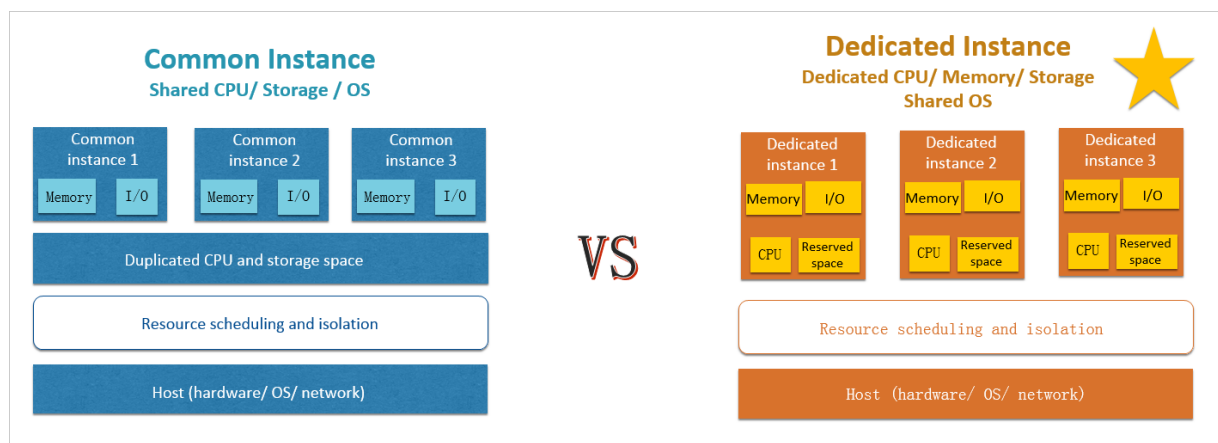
Common Instance
Shared CPU/ Storage / OS

Common instance 1
Memory
I/O

Common instance 2
Memory
I/O

Common instance 3
Memory
I/O

Duplicated CPU and storage space

Resource scheduling and isolation

Host (hardware/ OS/ network)

VS

Dedicated Instance
Dedicated CPU/ Memory/ Storage
Shared OS

Dedicated instance 1
Memory
I/O
CPU
Reserved space

Dedicated instance 2
Memory
I/O
CPU
Reserved space

Dedicated instance 3
Memory
I/O
CPU
Reserved space

Resource scheduling and isolation

Host (hardware/ OS/ network)